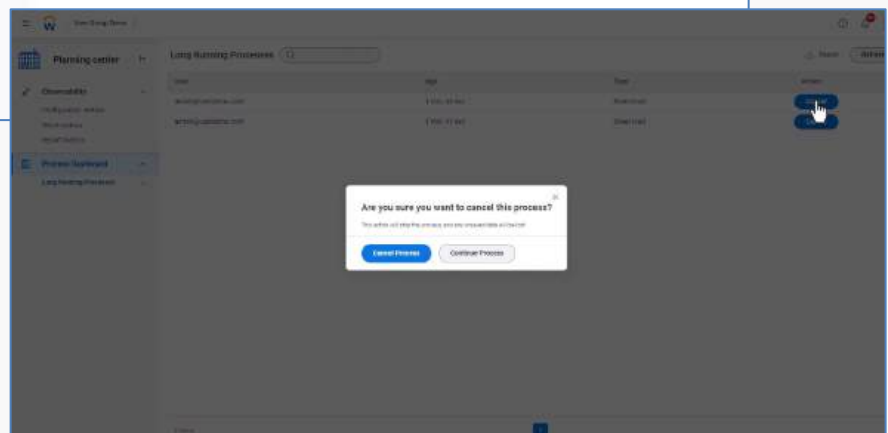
Planning center

Observability

Process Dashboard

Long Running Processes

Long Running Processes

User

Age

Type

Actions

Are you sure you want to cancel this process?

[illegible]

Cancel Process

Continue Process